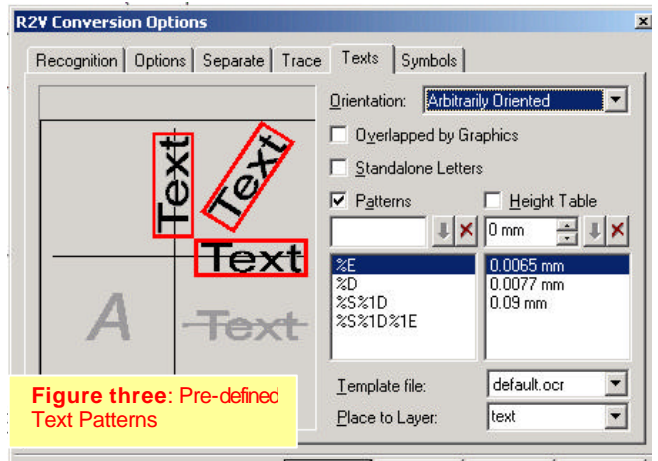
R2V Conversion Options

Recognition | Options | Separate | Trace | Texts | Symbols

Text
Text
Text
A
Text

Orientation: Arbitrarily Oriented

Overlapped by Graphics

Standalone Letters

Patterns

Height Table

0 mm

%E
%D
%S%1D
%S%1D%1E

0.0065 mm
0.0077 mm
0.09 mm

Template file: default.ocr

Place to Layer: text

Figure three: Pre-defined Text Patterns